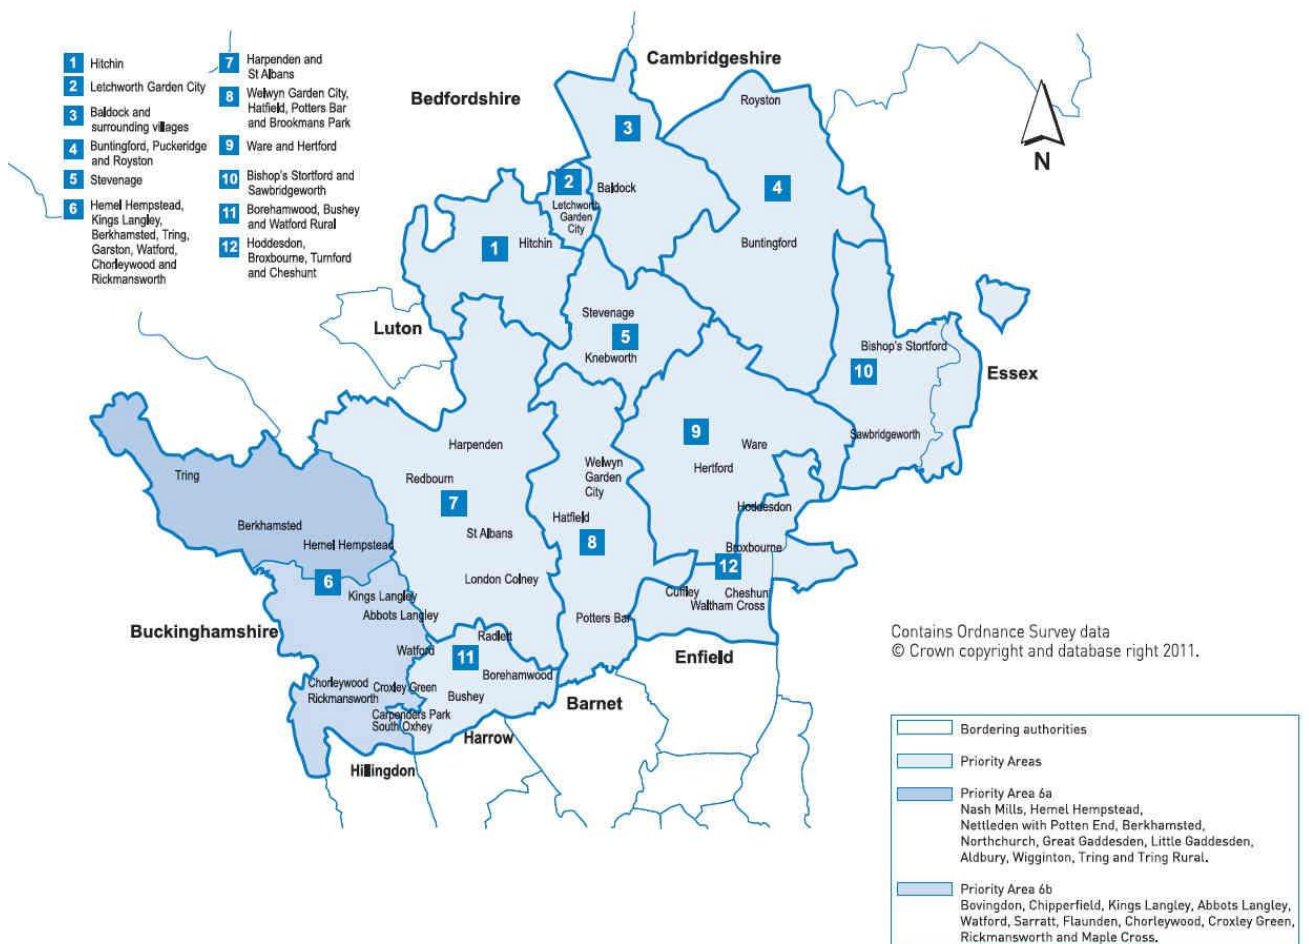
1 Hitchin
2 Letchworth Garden City
3 Baldock and surrounding villages
4 Buntingford, Puckeridge and Royston
5 Stevenage
6 Hemel Hempstead, Kings Langley, Berkhamsted, Tring, Garston, Watford, Chorleywood and Rickmansworth
7 Harpenden and St Albans
8 Welwyn Garden City, Hatfield, Potters Bar and Brookmans Park
9 Ware and Hertford
10 Bishop's Stortford and Sawbridgeworth
11 Borehamwood, Bushey and Watford Rural
12 Hoddesdon, Broxbourne, Turnford and Cheshunt

Cambridgeshire
Bedfordshire
N
Royston
3
2
Baldock
Letchworth Garden City
4
1
Hitchin
Buntingford
Stevenage
5
Knebworth
Luton
Bishop's Stortford
10
Essex
9
Ware
Sawbridgeworth
Harpenden
Welwyn Garden City
Hertford
Tring
Redbourn
7
Hoddesdon
Berkhamsted
Hatfield
St Albans
8
Hemel Hempstead
Broxbourne
12
6
London Colney
Cuffley
Cheshunt
Waltham Cross
Kings Langley
Abbots Langley
Potters Bar
Buckinghamshire
Radlett
Watford
11
Enfield
Borehamwood
Chorleywood
Croxley Green
Rickmansworth
Bushey
Barnet
Carpenders Park
South Oxhey
Harrow
Hillingdon

Contains Ordnance Survey data
© Crown copyright and database right 2011.

Bordering authorities
Priority Areas
Priority Area 6a
Nash Mills, Hemel Hempstead, Nettleden with Potten End, Berkhamsted, Northchurch, Great Gaddesden, Little Gaddesden, Aldbury, Wigginton, Tring and Tring Rural.
Priority Area 6b
Bovingdon, Chipperfield, Kings Langley, Abbots Langley, Watford, Sarratt, Flaunden, Chorleywood, Croxley Green, Rickmansworth and Maple Cross.